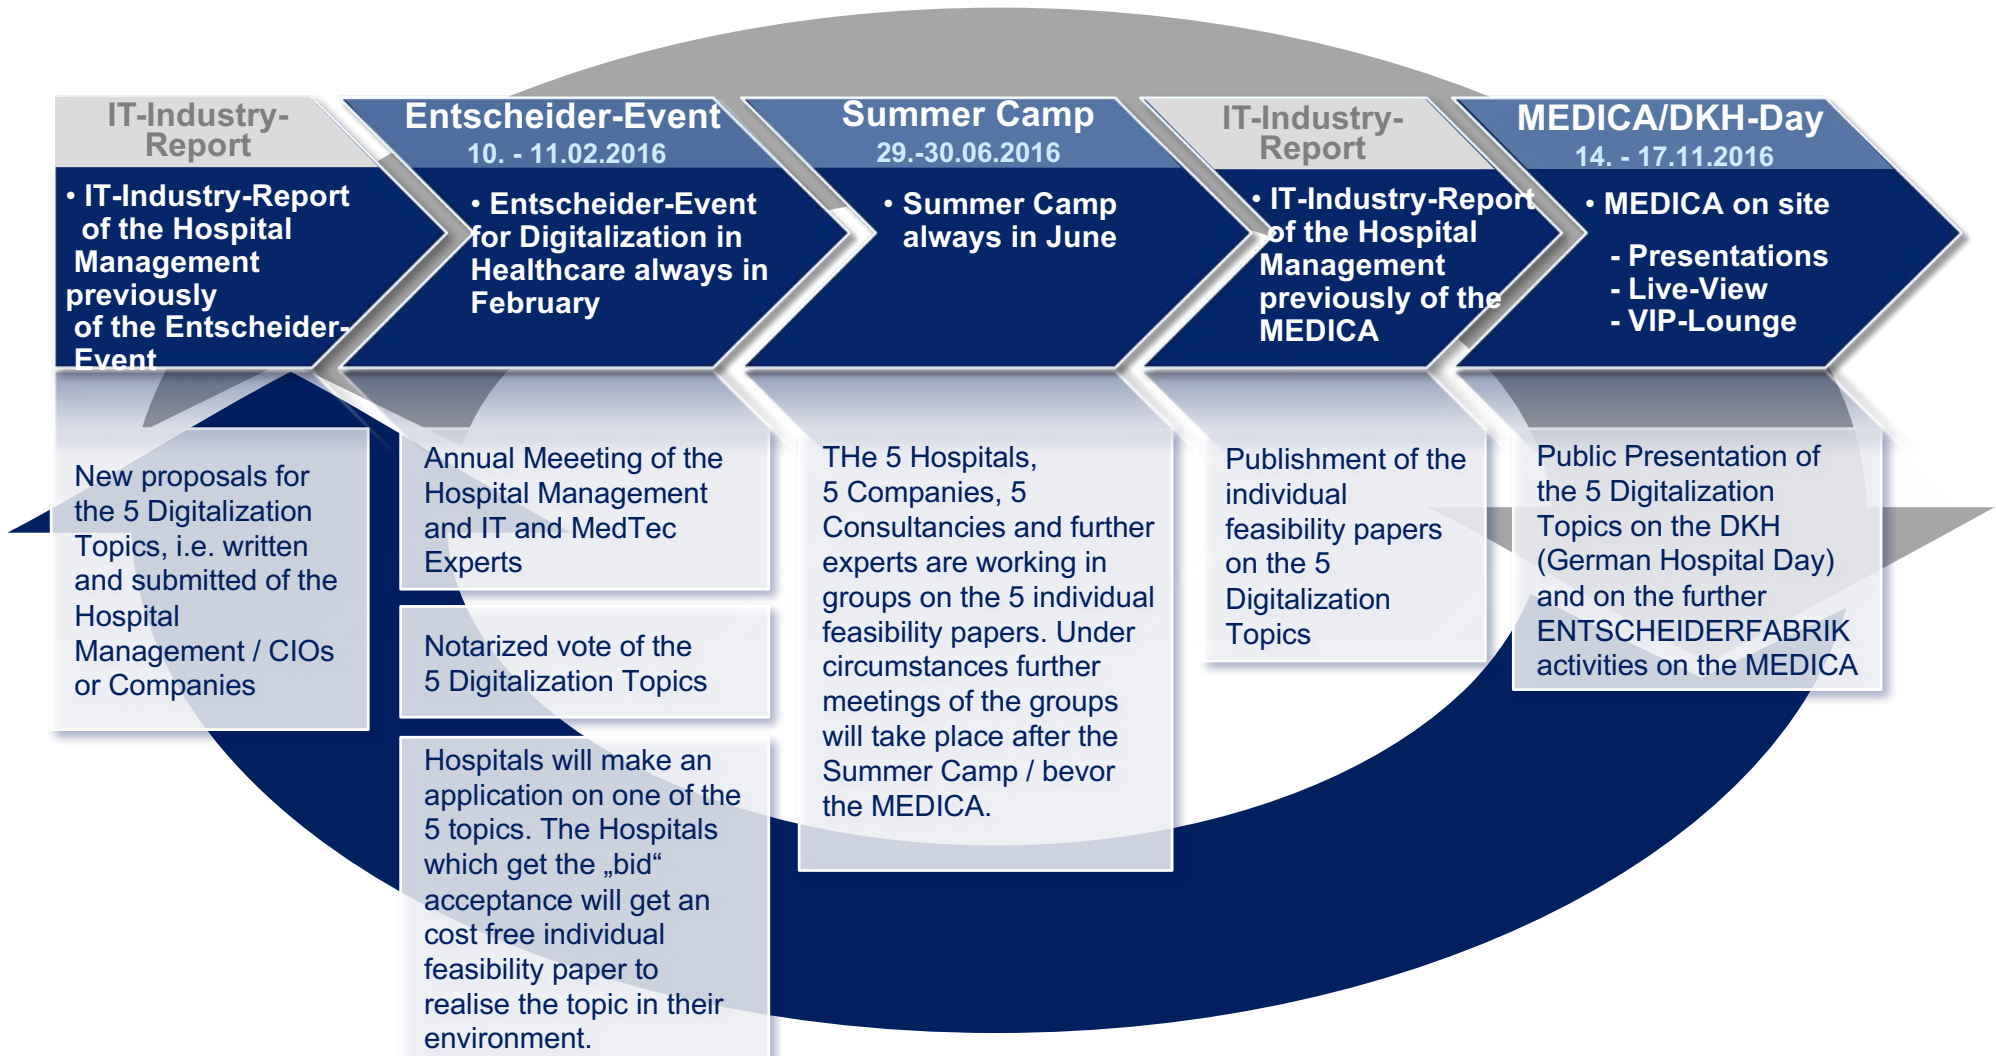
IT-Industry-Report

• IT-Industry-Report of the Hospital Management previously of the Entscheider-Event

Entscheider-Event
10. - 11.02.2016

• Entscheider-Event for Digitalization in Healthcare always in February

Summer Camp
29.-30.06.2016

• Summer Camp always in June

IT-Industry-Report

• IT-Industry-Report of the Hospital Management previously of the MEDICA

MEDICA/DKH-Day
14. - 17.11.2016

• MEDICA on site

- Presentations
- Live-View
- VIP-Lounge

New proposals for the 5 Digitalization Topics, i.e. written and submitted of the Hospital Management / CIOs or Companies

Annual Meeeting of the Hospital Management and IT and MedTec Experts

Notarized vote of the 5 Digitalization Topics

Hospitals will make an application on one of the 5 topics. The Hospitals which get the „bid“ acceptance will get an cost free individual feasibility paper to realise the topic in their environment.

THe 5 Hospitals, 5 Companies, 5 Consultancies and further experts are working in groups on the 5 individual feasibility papers. Under circumstances further meetings of the groups will take place after the Summer Camp / bevor the MEDICA.

Publishment of the individual feasibility papers on the 5 Digitalization Topics

Public Presentation of the 5 Digitalization Topics on the DKH (German Hospital Day) and on the further ENTSCHEIDERFABRIK activities on the MEDICA